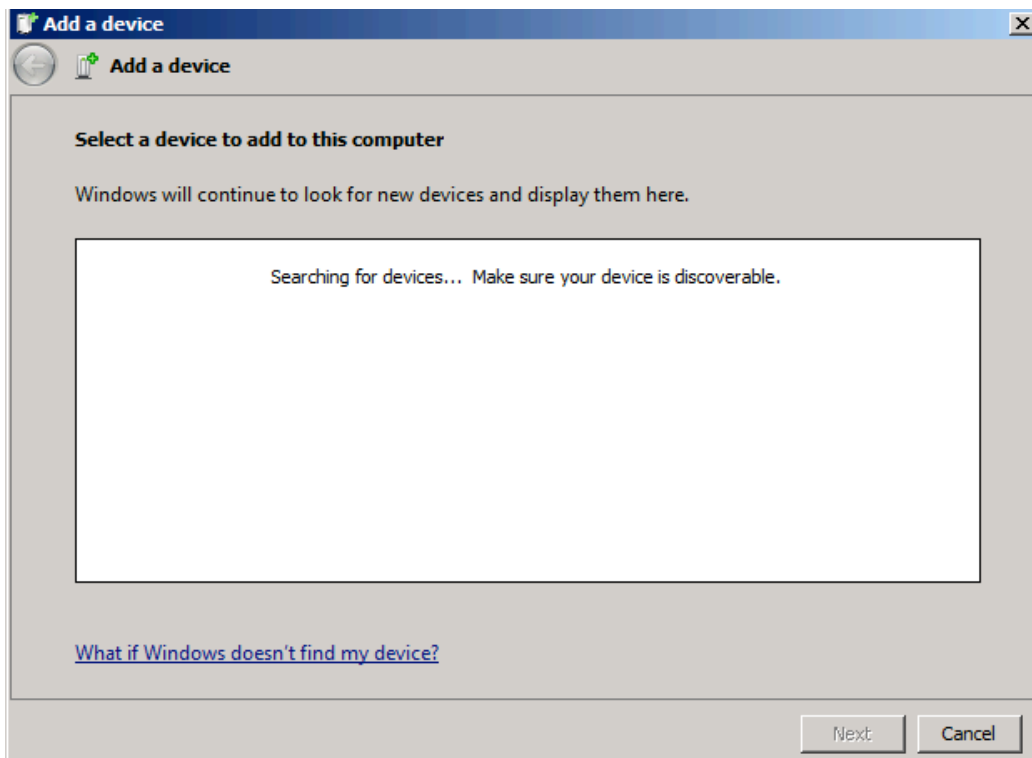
Add a device

Add a device

Select a device to add to this computer

Windows will continue to look for new devices and display them here.

Searching for devices... Make sure your device is discoverable.

What if Windows doesn't find my device?

Next

Cancel